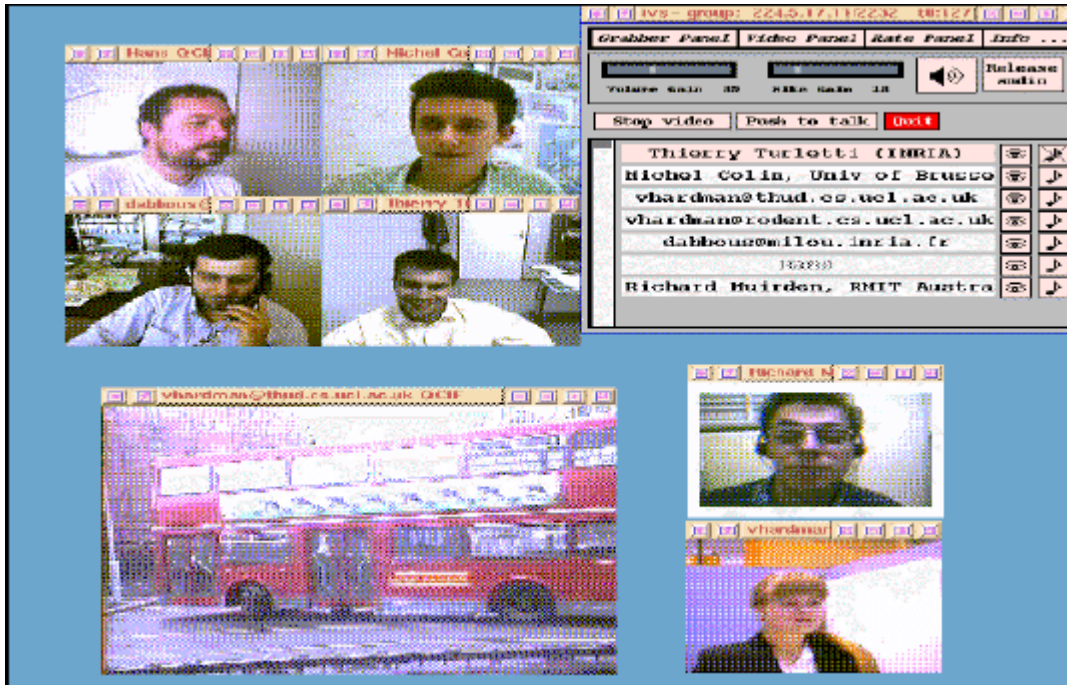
ivs - group: 224.5.17.11/2232 ttl:127

Grabber Panel | Video Panel | Rate Panel | Info ...

Volume Gain 39 | Mike Gain 18

Release audio

Stop video | Push to talk | Quit

Thierry Turletti (INRIA)
Michel Colin, Univ of Brusse
vhardman@thud.cs.ucl.ac.uk
vhardman@rodent.cs.ucl.ac.uk
dabbous@milou.inria.fr
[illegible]
Richard Muirden, RMIT Austra

Hans QCIF

Michel Co

dabbous@

thierry T

vhardman@thud.cs.ucl.ac.uk QCIF

Richard M

vhardman